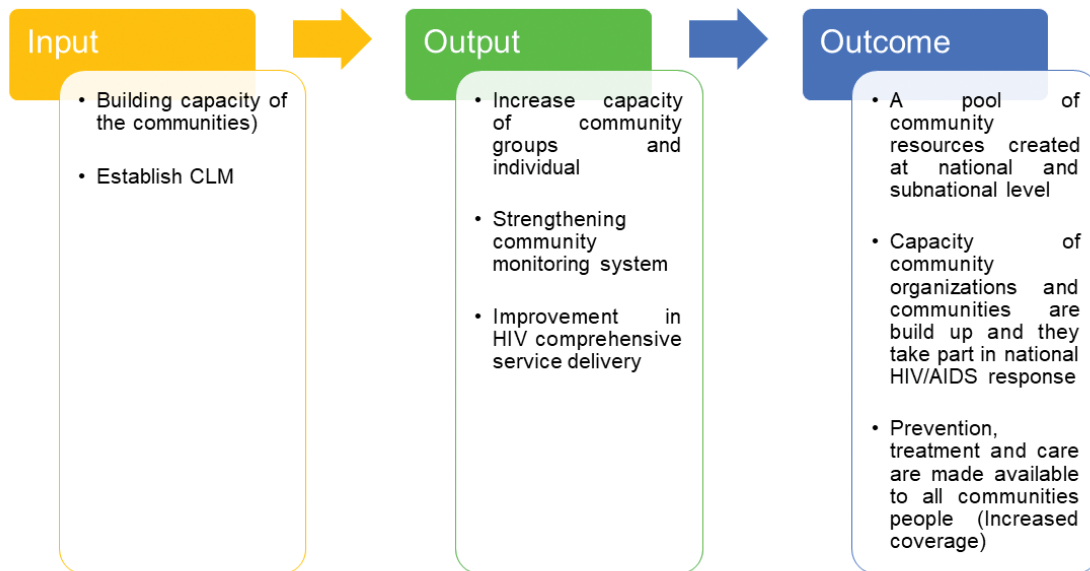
Input

• Building capacity of the communities)

• Establish CLM

Output

• Increase capacity of community groups and individual

• Strengthening community monitoring system

• Improvement in HIV comprehensive service delivery

Outcome

• A pool of community resources created at national and subnational level

• Capacity of community organizations and communities are build up and they take part in national HIV/AIDS response

• Prevention, treatment and care are made available to all communities people (Increased coverage)